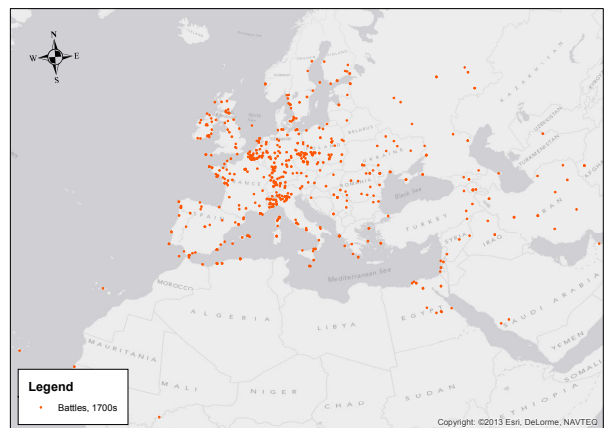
N
W
E
S

Black Sea
TURKEY
Mediterranean Sea
MOROCCO
ALGERIA
LIBYA
EGYPT
MAURITANIA
MALI
NIGER
CHAD
SUDAN
SAUDI ARABIA
YEMEN
ETHIOPIA
SOMALIA
IRAQ
IRAN
KAZAKHSTAN
UZBEKISTAN
TURKMENISTAN
UKRAINE
ROMANIA
BELARUS
FRANCE
SPAIN

Legend
Battles, 1700s

Copyright: ©2013 Esri, DeLorme, NAVTEQ